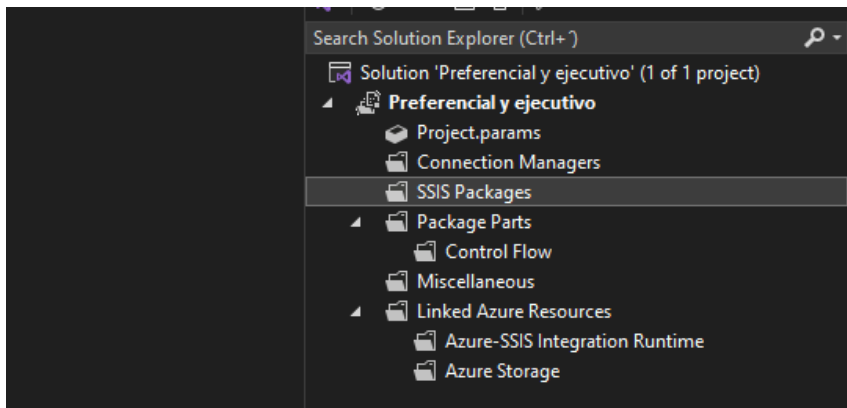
Search Solution Explorer (Ctrl+')

Solution 'Preferencial y ejecutivo' (1 of 1 project)
Preferencial y ejecutivo
Project.params
Connection Managers
SSIS Packages
Package Parts
Control Flow
Miscellaneous
Linked Azure Resources
Azure-SSIS Integration Runtime
Azure Storage